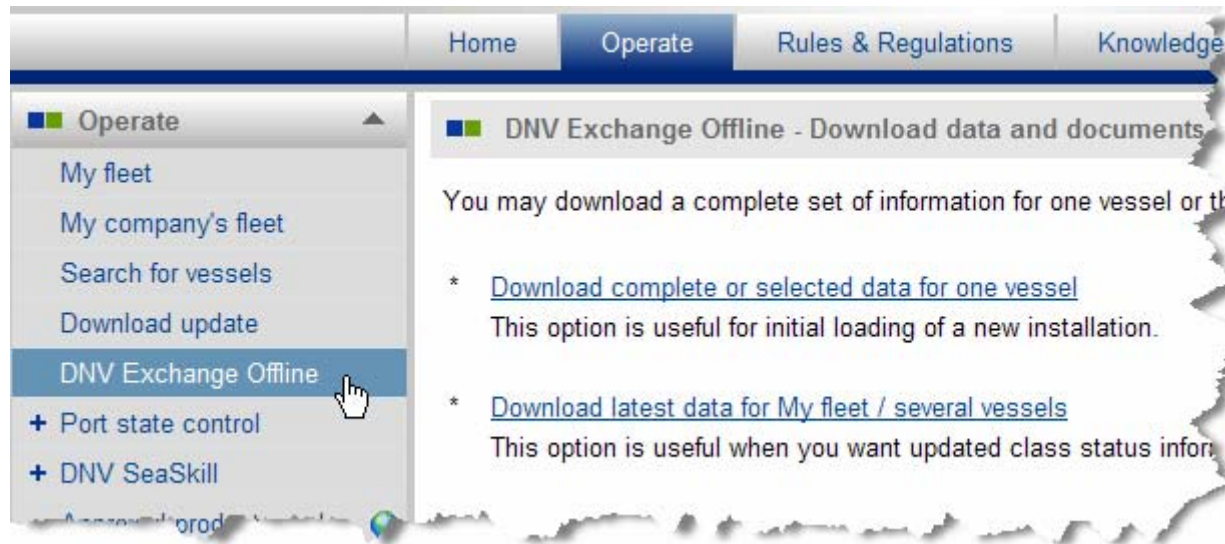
Home | Operate | Rules & Regulations | Knowledge

Operate

My fleet

My company's fleet

Search for vessels

Download update

DNV Exchange Offline

+ Port state control

+ DNV SeaSkill

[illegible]

DNV Exchange Offline - Download data and documents

You may download a complete set of information for one vessel or th

* Download complete or selected data for one vessel
This option is useful for initial loading of a new installation.

* Download latest data for My fleet / several vessels
This option is useful when you want updated class status infor